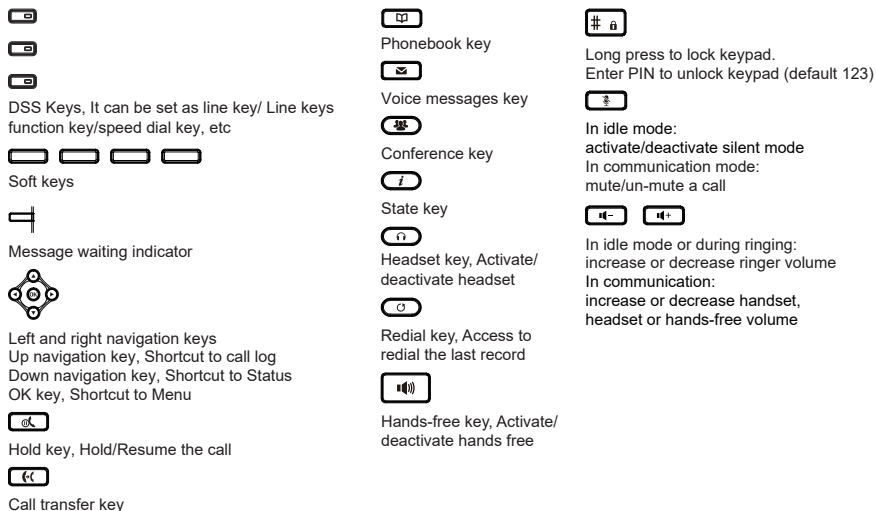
DSS Keys, It can be set as line key/ Line keys function key/speed dial key, etc

Soft keys

Message waiting indicator

OK

Left and right navigation keys
Up navigation key, Shortcut to call log
Down navigation key, Shortcut to Status
OK key, Shortcut to Menu

Hold key, Hold/Resume the call

Call transfer key

Phonebook key

Voice messages key

Conference key

$i$

State key

Headset key, Activate/ deactivate headset

Redial key, Access to redial the last record

Hands-free key, Activate/ deactivate hands free

#

Long press to lock keypad.
Enter PIN to unlock keypad (default 123)

In idle mode:
activate/deactivate silent mode
In communication mode:
mute/un-mute a call

In idle mode or during ringing:
increase or decrease ringer volume
In communication:
increase or decrease handset, headset or hands-free volume